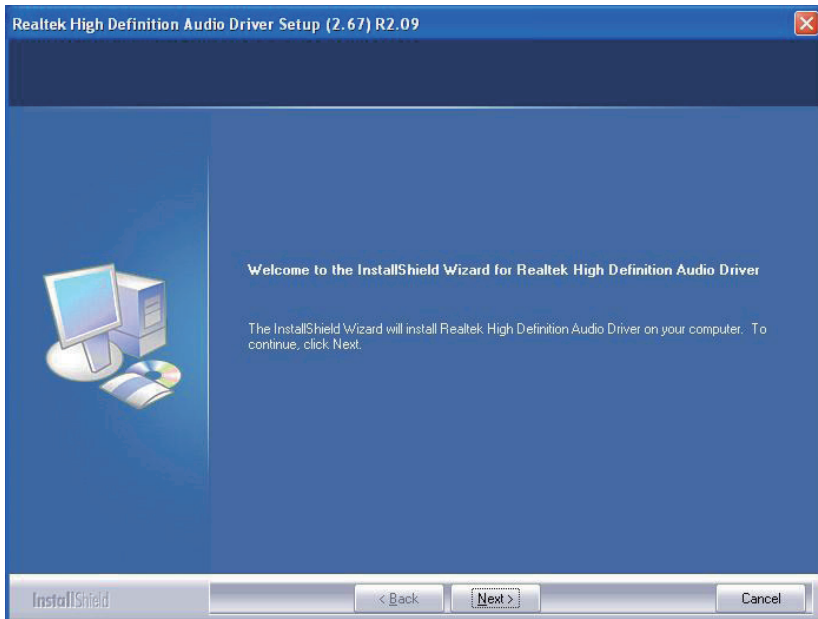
Realtek High Definition Audio Driver Setup (2.67) R2.09

Welcome to the InstallShield Wizard for Realtek High Definition Audio Driver

The InstallShield Wizard will install Realtek High Definition Audio Driver on your computer. To continue, click Next.

InstallShield

< Back

Next >

Cancel